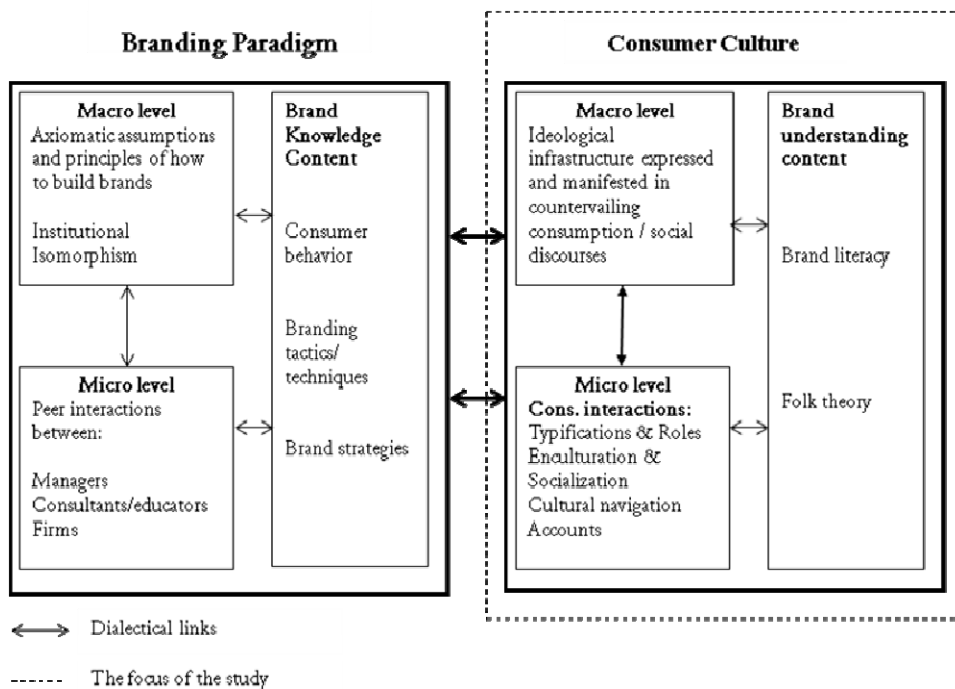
Branding Paradigm

Macro level
Axiomatic assumptions and principles of how to build brands

Institutional Isomorphism

Micro level
Peer interactions between:

Managers
Consultants/educators
Firms

Brand Knowledge Content

Consumer behavior

Branding tactics/ techniques

Brand strategies

Consumer Culture

Macro level
Ideological infrastructure expressed and manifested in countervailing consumption / social discourses

Micro level
Cons. interactions:
Typifications & Roles
Enculturation & Socialization
Cultural navigation
Accounts

Brand understanding content

Brand literacy

Folk theory

Dialectical links

The focus of the study